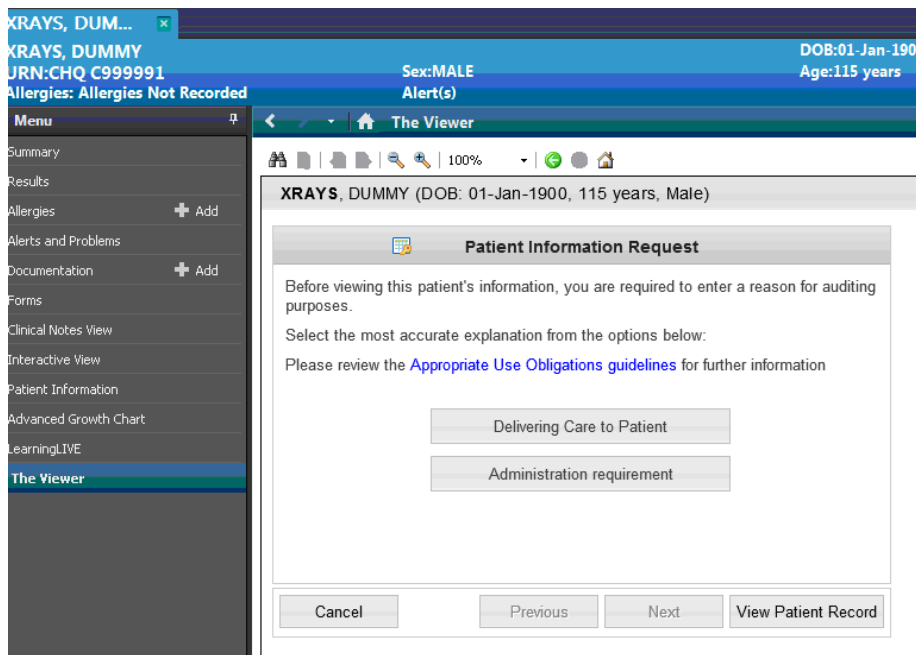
XRAYS, DUM...

XRAYS, DUMMY
URN:CHQ C999991
Allergies: Allergies Not Recorded

Sex:MALE
Alert(s)

DOB:01-Jan-190
Age:115 years

Menu

Summary
Results
Allergies + Add
Alerts and Problems
Documentation + Add
Forms
Clinical Notes View
Interactive View
Patient Information
Advanced Growth Chart
LearningLIVE
The Viewer

The Viewer

100%

XRAYS, DUMMY (DOB: 01-Jan-1900, 115 years, Male)

Patient Information Request

Before viewing this patient's information, you are required to enter a reason for auditing purposes.

Select the most accurate explanation from the options below:

Please review the Appropriate Use Obligations guidelines for further information

Delivering Care to Patient

Administration requirement

Cancel
Previous
Next
View Patient Record